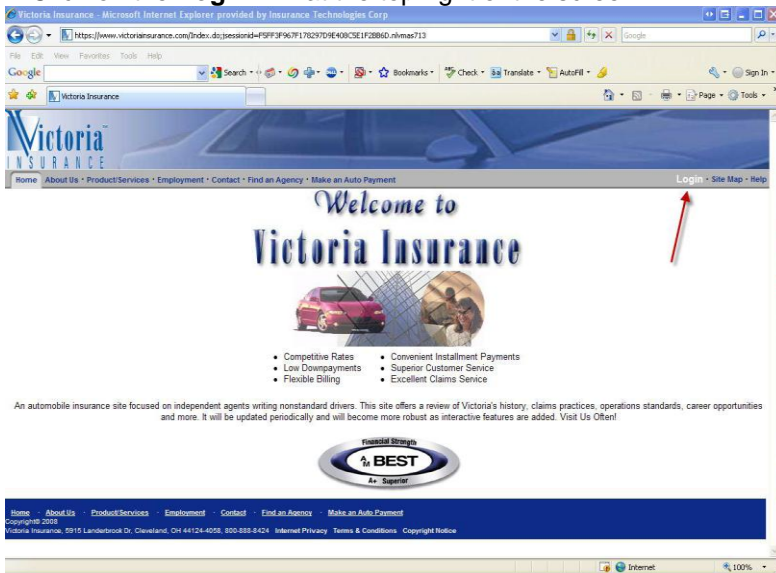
Victoria Insurance - Microsoft Internet Explorer provided by Insurance Technologies Corp

https://www.victoriainsurance.com/Index.do;jsessionid=F5FF3F967F178297D9E408C5E1F2B86D.nlvmas713

Google

File Edit View Favorites Tools Help

Google Search Bookmarks Check Translate AutoFill Sign In

Victoria Insurance

Page Tools

Victoria INSURANCE

Home · About Us · Product/Services · Employment · Contact · Find an Agency · Make an Auto Payment

Login · Site Map · Help

Welcome to

Victoria Insurance

- Competitive Rates
- Low Downpayments
- Flexible Billing
- Convenient Installment Payments
- Superior Customer Service
- Excellent Claims Service

An automobile insurance site focused on independent agents writing nonstandard drivers. This site offers a review of Victoria's history, claims practices, operations standards, career opportunities and more. It will be updated periodically and will become more robust as interactive features are added. Visit Us Often!

Financial Strength
A.M. BEST
A+ Superior

Home · About Us · Product/Services · Employment · Contact · Find an Agency · Make an Auto Payment
Copyright© 2008
Victoria Insurance, 5915 Landerbrook Dr, Cleveland, OH 44124-4058, 800-888-8424 Internet Privacy Terms & Conditions Copyright Notice

Internet 100%